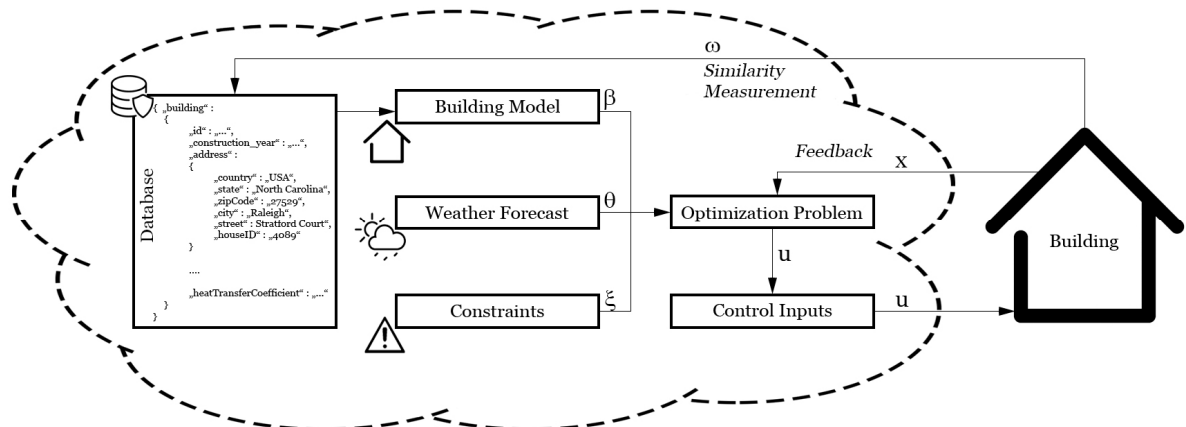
ω

Similarity Measurement

Database

{ „building“ :
{
„id“ : „...“,
„construction_year“ : „...“,
„address“ :
{
„country“ : „USA“,
„state“ : „North Carolina“,
„zipCode“ : „27529“,
„city“ : „Raleigh“,
„street“ : Strattord Court“,
„houseID“ : „4089“
}
....
„heatTransferCoefficient“ : „...“
}
}

Building Model

β

Weather Forecast

θ

Constraints

ξ

Feedback

x

Optimization Problem

u

Control Inputs

u

Building